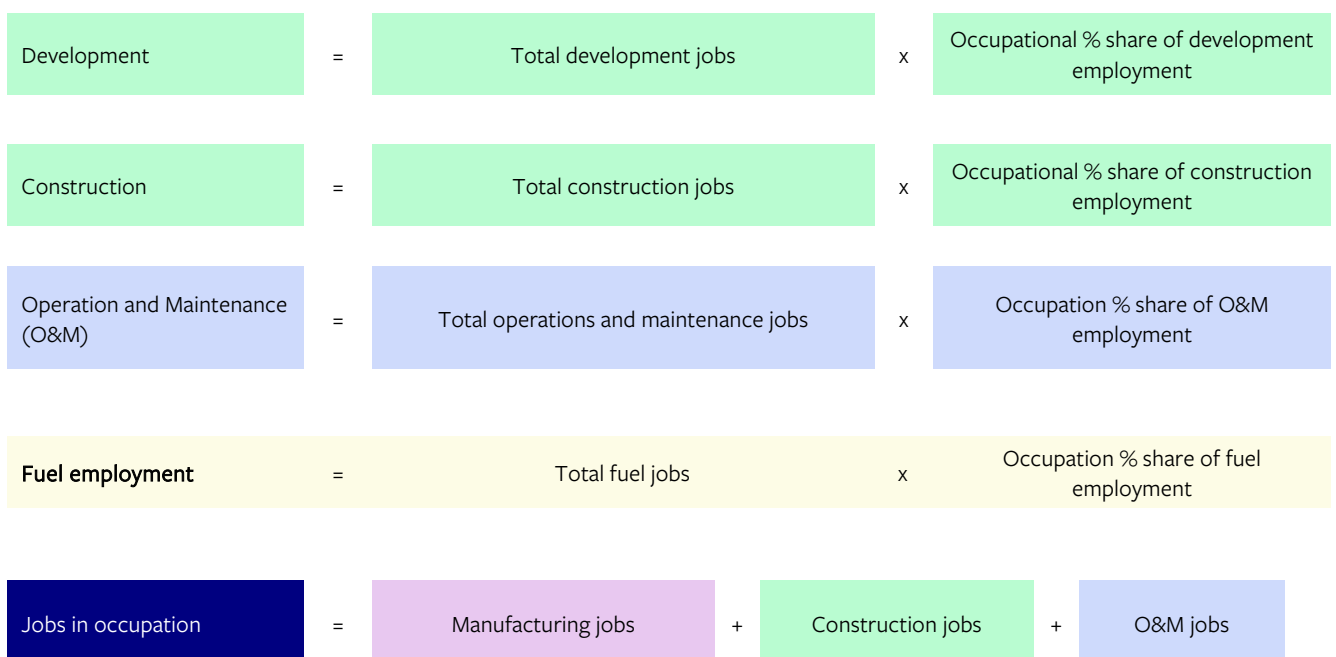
Development = Total development jobs x Occupational % share of development employment

Construction = Total construction jobs x Occupational % share of construction employment

Operation and Maintenance (O&M) = Total operations and maintenance jobs x Occupation % share of O&M employment

Fuel employment = Total fuel jobs x Occupation % share of fuel employment

Jobs in occupation = Manufacturing jobs + Construction jobs + O&M jobs